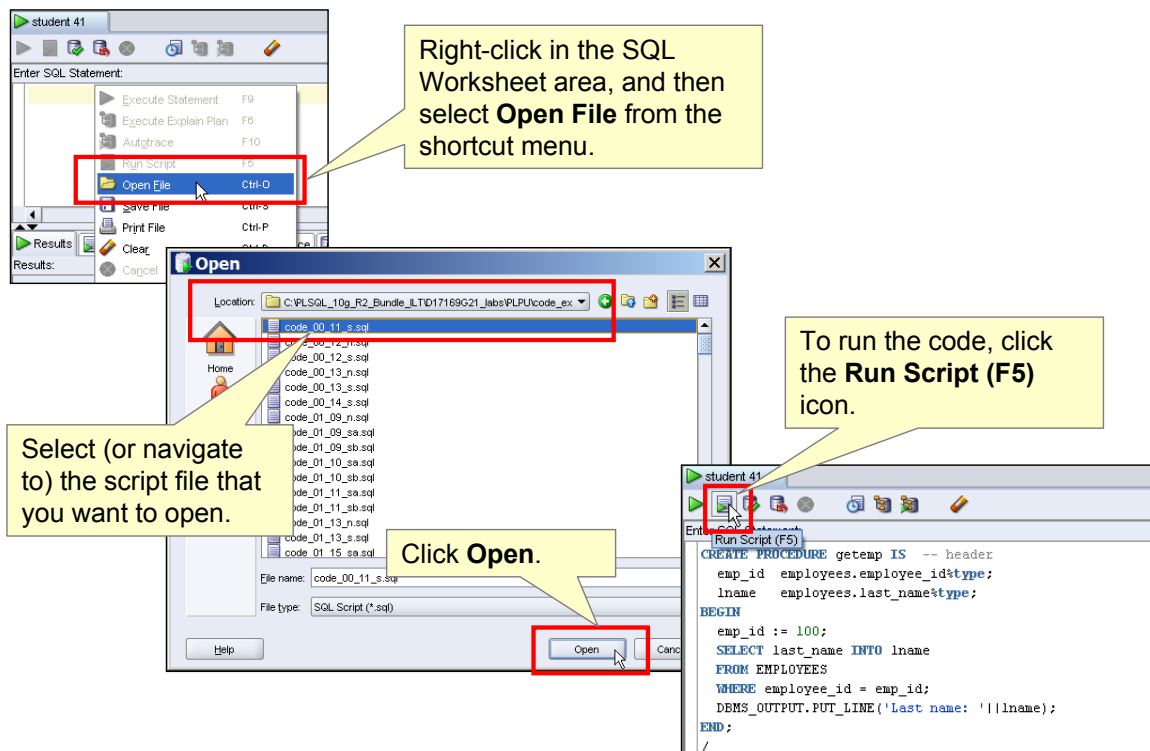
student 41

Enter SQL Statement:

Execute Statement F9
Execute Explain Plan F6
Autotrace F10
Run Script F5
Open File Ctrl-O
Save File Ctrl-S
Print File Ctrl-P
Clear
Cancel

Results
Results:

Right-click in the SQL Worksheet area, and then select **Open File** from the shortcut menu.

Open

Location: C:\PLSQL_10g_R2_Bundle_ILT\D17169G21_labs\PLPU\code_ex

Home

code_00_11_s.sql
code_00_12_n.sql
code_00_12_s.sql
code_00_13_n.sql
code_00_13_s.sql
code_00_14_s.sql
code_01_09_n.sql
code_01_09_sa.sql
code_01_09_sb.sql
code_01_10_sa.sql
code_01_10_sb.sql
code_01_11_sa.sql
code_01_11_sb.sql
code_01_13_n.sql
code_01_13_s.sql
code_01_15_sa.sql

File name: code_00_11_s.sql
File type: SQL Script (*.sql)

Help
Open
Canc

Select (or navigate to) the script file that you want to open.

Click **Open**.

To run the code, click the **Run Script (F5)** icon.

student 41
Run Script (F5)
Enter SQL Statement:
CREATE PROCEDURE getemp IS -- header
 emp_id employees.employee_id%type;
 lname employees.last_name%type;
BEGIN
 emp_id := 100;
 SELECT last_name INTO lname
 FROM EMPLOYEES
 WHERE employee_id = emp_id;
 DBMS_OUTPUT.PUT_LINE('Last name: '||lname);
END;
/